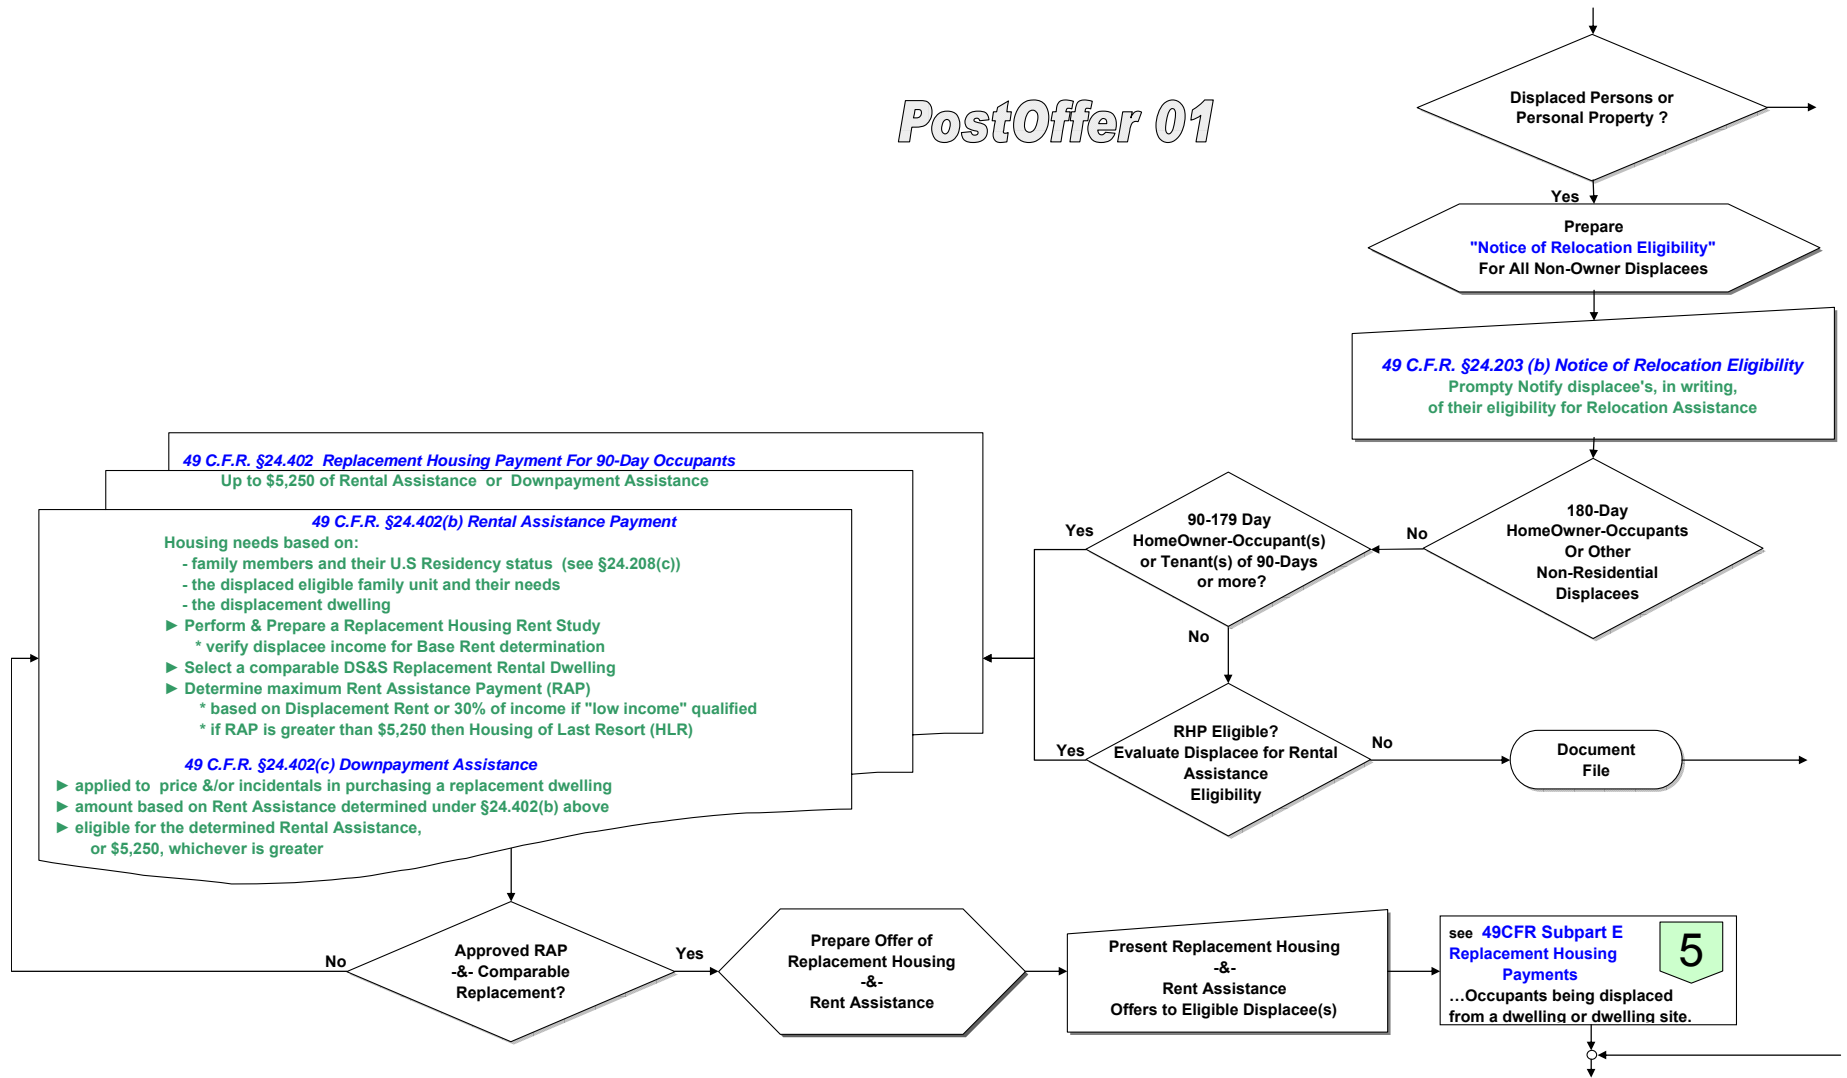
PostOffer 01

Displaced Persons or Personal Property ?

Yes

Prepare "Notice of Relocation Eligibility" For All Non-Owner Displacees

49 C.F.R. §24.203 (b) Notice of Relocation Eligibility
Prompty Notify displacee's, in writing, of their eligibility for Relocation Assistance

180-Day HomeOwner-Occupants Or Other Non-Residential Displacees

No

90-179 Day HomeOwner-Occupant(s) or Tenant(s) of 90-Days or more?

Yes

No

49 C.F.R. §24.402 Replacement Housing Payment For 90-Day Occupants
Up to $5,250 of Rental Assistance or Downpayment Assistance

49 C.F.R. §24.402(b) Rental Assistance Payment
Housing needs based on:
- family members and their U.S Residency status (see §24.208(c))
- the displaced eligible family unit and their needs
- the displacement dwelling
► Perform & Prepare a Replacement Housing Rent Study
* verify displacee income for Base Rent determination
► Select a comparable DS&S Replacement Rental Dwelling
► Determine maximum Rent Assistance Payment (RAP)
* based on Displacement Rent or 30% of income if "low income" qualified
* if RAP is greater than $5,250 then Housing of Last Resort (HLR)

49 C.F.R. §24.402(c) Downpayment Assistance
► applied to price &/or incidentals in purchasing a replacement dwelling
► amount based on Rent Assistance determined under §24.402(b) above
► eligible for the determined Rental Assistance, or $5,250, whichever is greater

Yes

RHP Eligible? Evaluate Displacee for Rental Assistance Eligibility

No

Document File

No

Approved RAP -&- Comparable Replacement?

Yes

Prepare Offer of Replacement Housing -&- Rent Assistance

Present Replacement Housing -&- Rent Assistance Offers to Eligible Displacee(s)

see 49CFR Subpart E Replacement Housing Payments
...Occupants being displaced from a dwelling or dwelling site.

5